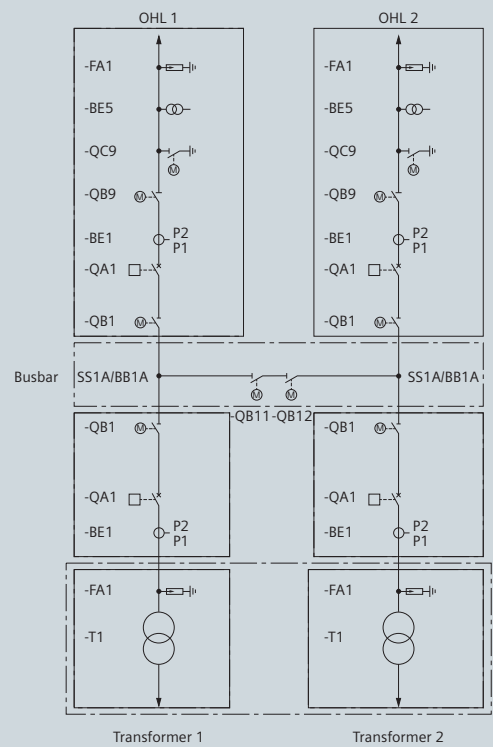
OHL 1

-FA1

-BE5

-QC9

-QB9

-BE1

P2
P1

-QA1

-QB1

OHL 2

-FA1

-BE5

-QC9

-QB9

-BE1

P2
P1

-QA1

-QB1

Busbar

SS1A/BB1A

SS1A/BB1A

-QB11-QB12

-QB1

-QA1

-BE1

P2
P1

-QB1

-QA1

-BE1

P2
P1

-FA1

-T1

-FA1

-T1

Transformer 1

Transformer 2